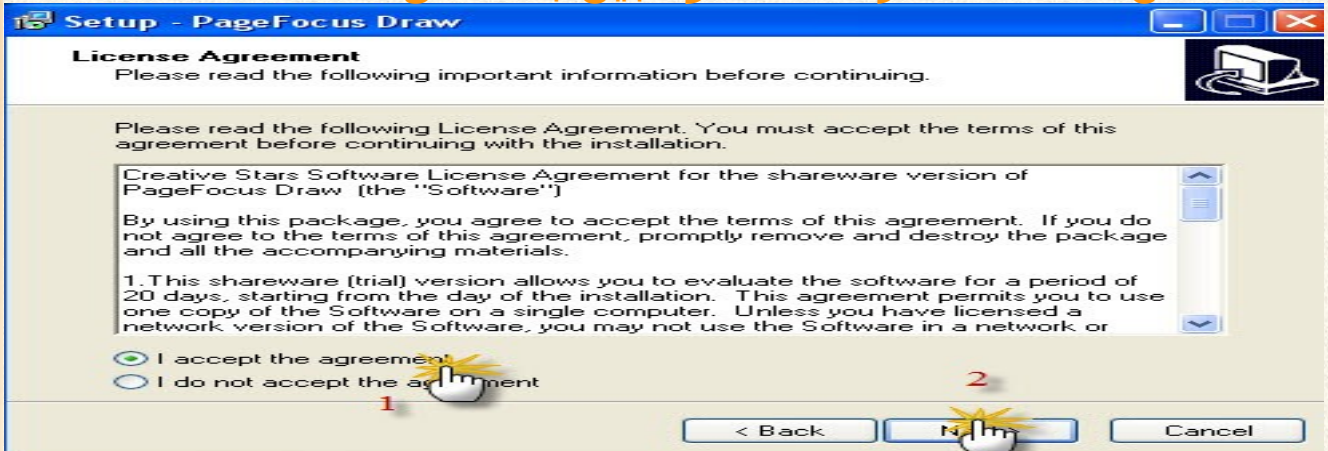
Setup - PageFocus Draw

License Agreement
Please read the following important information before continuing.

Please read the following License Agreement. You must accept the terms of this agreement before continuing with the installation.

Creative Stars Software License Agreement for the shareware version of PageFocus Draw (the "Software")

By using this package, you agree to accept the terms of this agreement. If you do not agree to the terms of this agreement, promptly remove and destroy the package and all the accompanying materials.

1.This shareware (trial) version allows you to evaluate the software for a period of 20 days, starting from the day of the installation. This agreement permits you to use one copy of the Software on a single computer. Unless you have licensed a network version of the Software, you may not use the Software in a network or

I accept the agreement
I do not accept the a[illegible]ment

1

2

< Back
N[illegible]
Cancel